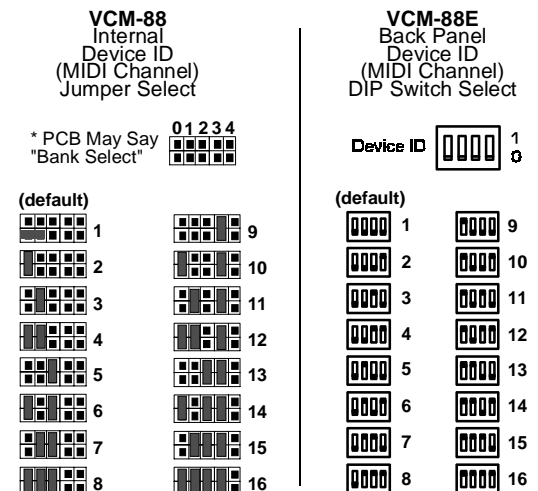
VCM-88
Internal
Device ID
(MIDI Channel)
Jumper Select

* PCB May Say "Bank Select"

0 1 2 3 4

(default)

1

9

2

10

3

11

4

12

5

13

6

14

7

15

8

16

VCM-88E
Back Panel
Device ID
(MIDI Channel)
DIP Switch Select

Device ID

1
0

(default)

1

9

2

10

3

11

4

12

5

13

6

14

7

15

8

16